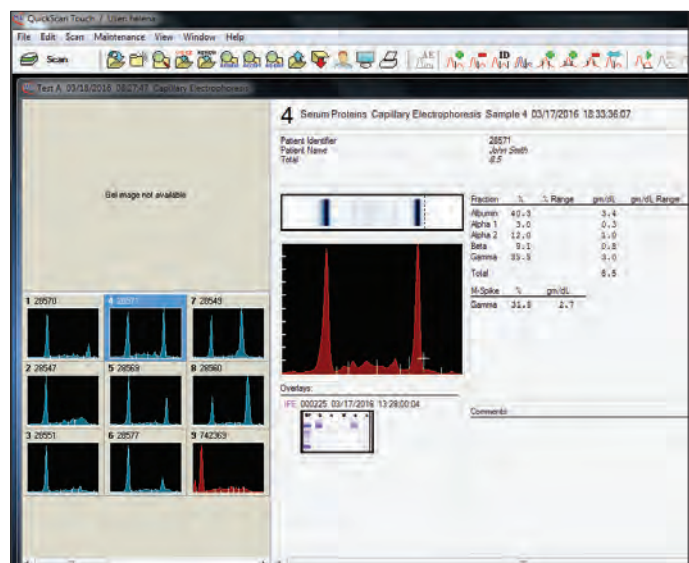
QuickScan Touch / User: helena

File Edit Scan Maintenance View Window Help

Scan

Test A 03/18/2016 083737 Capillary Electrophoresis

Gel image not available

1 28570
4 28571
7 28549
2 28547
5 28569
8 28560
3 28551
6 28577
9 742363

4 Serum Proteins Capillary Electrophoresis Sample 4 03/17/2016 18:33:36:07

Patient Identifier 28571
Patient Name John Smith
Total 8.5

| Fraction | % | % Range | gm/dL | gm/dL Range |
|---|---|---|---|---|
| Albumin | 40.3 | | 3.4 | |
| Alpha 1 | 3.0 | | 0.3 | |
| Alpha 2 | 12.0 | | 1.0 | |
| Beta | 9.1 | | 0.8 | |
| Gamma | 35.5 | | 3.0 | |
| Total | | | 8.5 | |

| M-Spike | % | gm/dL |
|---|---|---|
| Gamma | 31.8 | 2.7 |

Overlays:

IFE 000225 03/17/2016 13:29:00:04

Comments